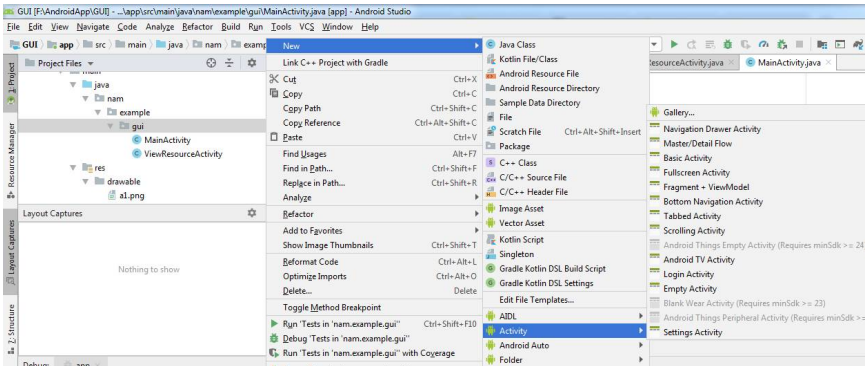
GUI [F:\AndroidApp\GUI] - ...\app\src\main\java\nam\example\gui\MainActivity.java [app] - Android Studio

File Edit View Navigate Code Analyze Refactor Build Run Tools VCS Window Help

GUI app src main java nam examp

Project Files

main
java
nam
example
gui
MainActivity
ViewResourceActivity
res
drawable
a1.png

Layout Captures

Nothing to show

1: Project
Resource Manager
Layout Captures
Z: Structure

Debug: app

New
Link C++ Project with Gradle
Cut Ctrl+X
Copy Ctrl+C
Copy Path Ctrl+Shift+C
Copy Reference Ctrl+Alt+Shift+C
Paste Ctrl+V
Find Usages Alt+F7
Find in Path... Ctrl+Shift+F
Replace in Path... Ctrl+Shift+R
Analyze
Refactor
Add to Favorites
Show Image Thumbnails Ctrl+Shift+T
Reformat Code Ctrl+Alt+L
Optimize Imports Ctrl+Alt+O
Delete... Delete
Toggle Method Breakpoint
Run 'Tests in 'nam.example.gui'' Ctrl+Shift+F10
Debug 'Tests in 'nam.example.gui''
Run 'Tests in 'nam.example.gui'' with Coverage

Java Class
Kotlin File/Class
Android Resource File
Android Resource Directory
Sample Data Directory
File
Scratch File Ctrl+Alt+Shift+Insert
Package
C++ Class
C/C++ Source File
C/C++ Header File
Image Asset
Vector Asset
Kotlin Script
Singleton
Gradle Kotlin DSL Build Script
Gradle Kotlin DSL Settings
Edit File Templates...
AIDL
Activity
Android Auto
Folder

esourceActivity.java MainActivity.java

Gallery...
Navigation Drawer Activity
Master/Detail Flow
Basic Activity
Fullscreen Activity
Fragment + ViewModel
Bottom Navigation Activity
Tabbed Activity
Scrolling Activity
Android Things Empty Activity (Requires minSdk >= 24
Android TV Activity
Login Activity
Empty Activity
Blank Wear Activity (Requires minSdk >= 23)
Android Things Peripheral Activity (Requires minSdk >=
Settings Activity